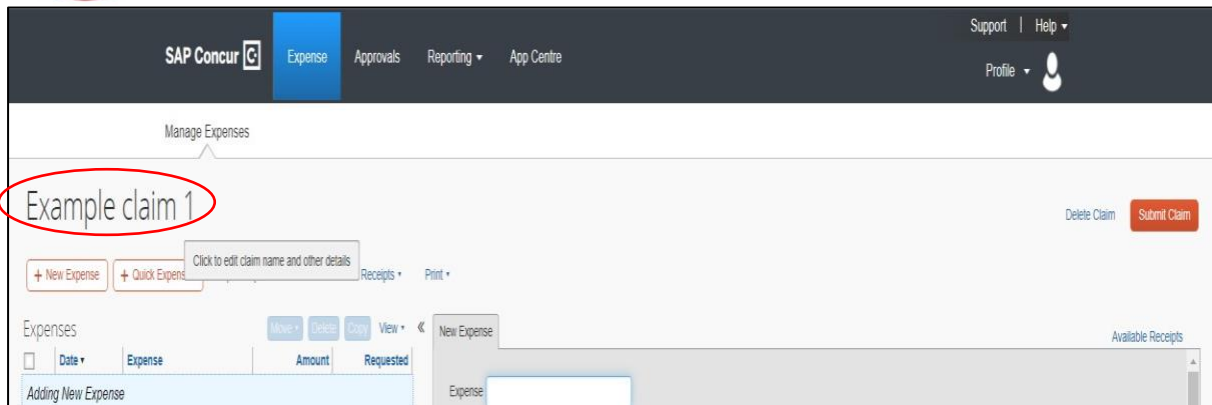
SAP Concur C Expense Approvals Reporting ▾ App Centre

Support | Help ▾

Profile ▾

Manage Expenses

Example claim 1

Delete Claim Submit Claim

Click to edit claim name and other details

+ New Expense + Quick Expens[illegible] Receipts ▾ Print ▾

Expenses Move ▾ Delete Copy View ▾ « New Expense Available Receipts

| | Date ▾ | Expense | Amount | Requested |
|---|---|---|---|---|
| Adding New Expense | | | | |

Expense